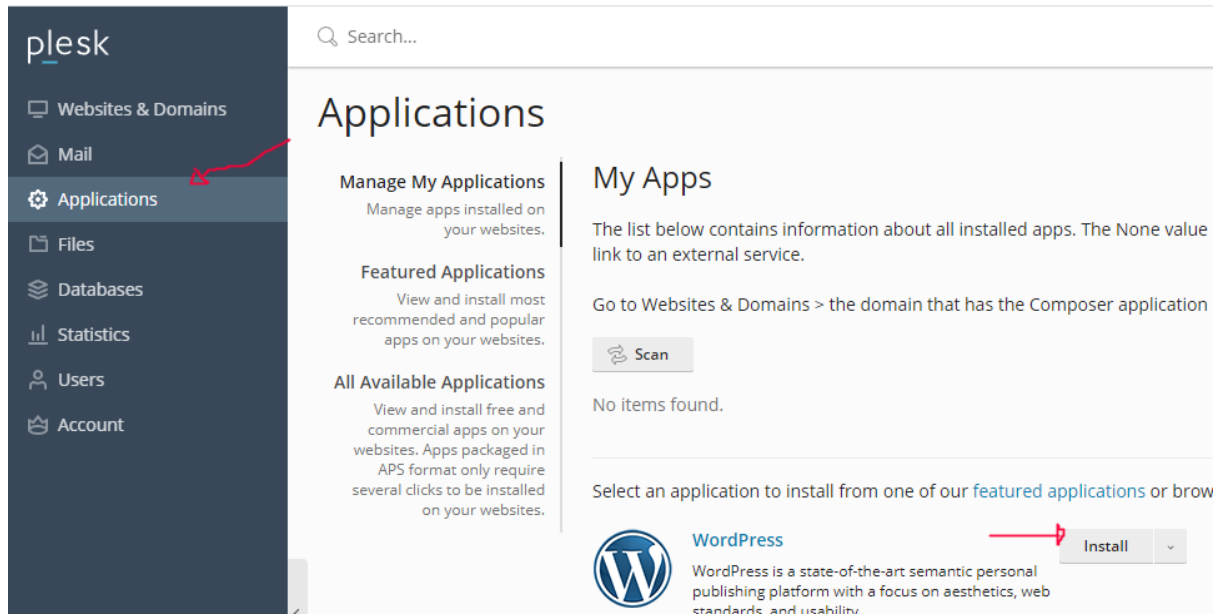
plesk

Websites & Domains
Mail
Applications
Files
Databases
Statistics
Users
Account

Search...

Applications

Manage My Applications
Manage apps installed on your websites.

Featured Applications
View and install most recommended and popular apps on your websites.

All Available Applications
View and install free and commercial apps on your websites. Apps packaged in APS format only require several clicks to be installed on your websites.

My Apps

The list below contains information about all installed apps. The None value link to an external service.

Go to Websites & Domains > the domain that has the Composer application

Scan

No items found.

Select an application to install from one of our featured applications or brow

WordPress
WordPress is a state-of-the-art semantic personal publishing platform with a focus on aesthetics, web standards, and usability.

Install